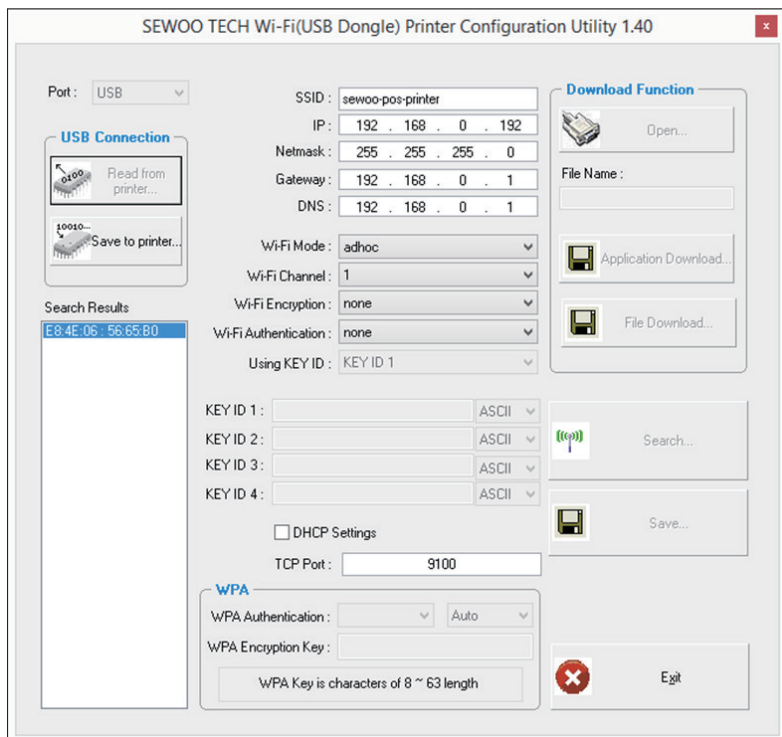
SEWOO TECH Wi-Fi(USB Dongle) Printer Configuration Utility 1.40

Port : USB

USB Connection

Read from printer...

Save to printer...

Search Results

E8:4E:06 : 56:65:B0

SSID : sewoo-pos-printer

IP : 192 . 168 . 0 . 192

Netmask : 255 . 255 . 255 . 0

Gateway : 192 . 168 . 0 . 1

DNS : 192 . 168 . 0 . 1

Wi-Fi Mode : adhoc

Wi-Fi Channel : 1

Wi-Fi Encryption : none

Wi-Fi Authentication : none

Using KEY ID : KEY ID 1

KEY ID 1 : ASCII

KEY ID 2 : ASCII

KEY ID 3 : ASCII

KEY ID 4 : ASCII

DHCP Settings

TCP Port : 9100

WPA

WPA Authentication : Auto

WPA Encryption Key :

WPA Key is characters of 8 ~ 63 length

Download Function

Open...

File Name :

Application Download...

File Download...

Search...

Save...

Exit